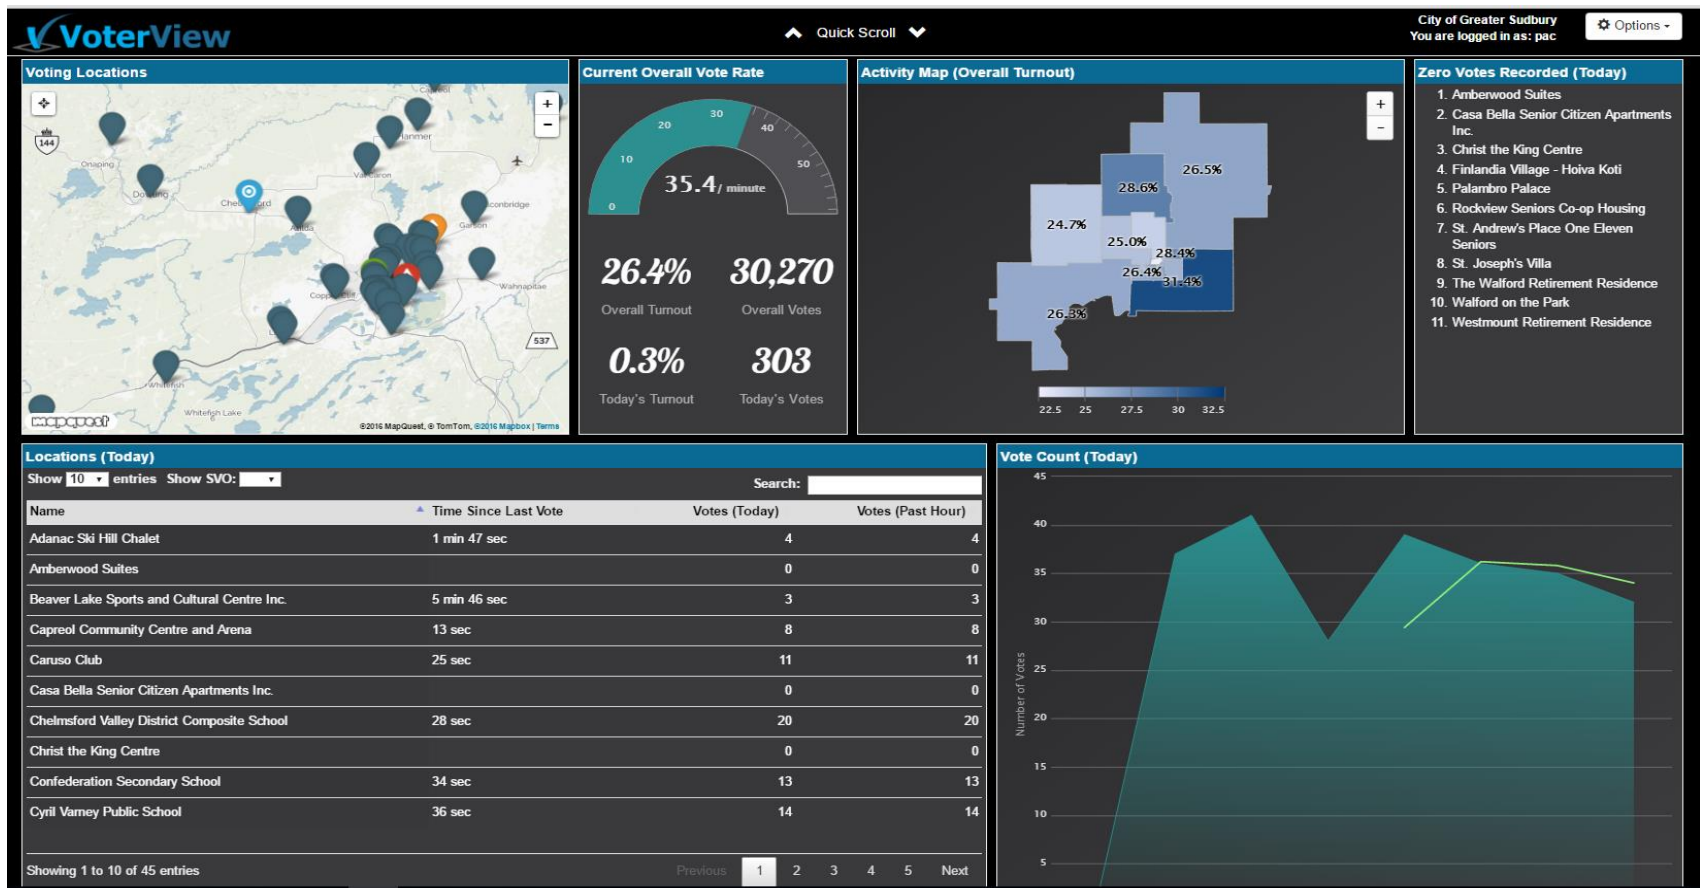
VoterView
Quick Scroll
City of Greater Sudbury
You are logged in as: pac
Options

Voting Locations
+
-
144
Capreol
Hanmer
Onaping
Dowling
Val Caron
Chelmsford
Azilda
Garson
Coniston
Copper Cliff
Wahnapitae
537
Whitefish
Whitefish Lake
mapquest
©2016 MapQuest, © TomTom, ©2016 Mapbox | Terms

Current Overall Vote Rate
0
10
20
30
40
50
35.4/ minute
26.4%
Overall Turnout
30,270
Overall Votes
0.3%
Today's Turnout
303
Today's Votes

Activity Map (Overall Turnout)
+
-
26.5%
28.6%
24.7%
25.0%
28.4%
26.4%
31.4%
26.3%
22.5 25 27.5 30 32.5

Zero Votes Recorded (Today)
1. Amberwood Suites
2. Casa Bella Senior Citizen Apartments Inc.
3. Christ the King Centre
4. Finlandia Village - Hoiva Koti
5. Palambro Palace
6. Rockview Seniors Co-op Housing
7. St. Andrew's Place One Eleven Seniors
8. St. Joseph's Villa
9. The Walford Retirement Residence
10. Walford on the Park
11. Westmount Retirement Residence

Locations (Today)
Show 10 entries Show SVO:
Search:

| Name | Time Since Last Vote | Votes (Today) | Votes (Past Hour) |
|---|---|---|---|
| Adanac Ski Hill Chalet | 1 min 47 sec | 4 | 4 |
| Amberwood Suites | | 0 | 0 |
| Beaver Lake Sports and Cultural Centre Inc. | 5 min 46 sec | 3 | 3 |
| Capreol Community Centre and Arena | 13 sec | 8 | 8 |
| Caruso Club | 25 sec | 11 | 11 |
| Casa Bella Senior Citizen Apartments Inc. | | 0 | 0 |
| Chelmsford Valley District Composite School | 28 sec | 20 | 20 |
| Christ the King Centre | | 0 | 0 |
| Confederation Secondary School | 34 sec | 13 | 13 |
| Cyril Varney Public School | 36 sec | 14 | 14 |

Showing 1 to 10 of 45 entries
Previous 1 2 3 4 5 Next

Vote Count (Today)
45
40
35
30
25
20
15
10
5
Number of Votes